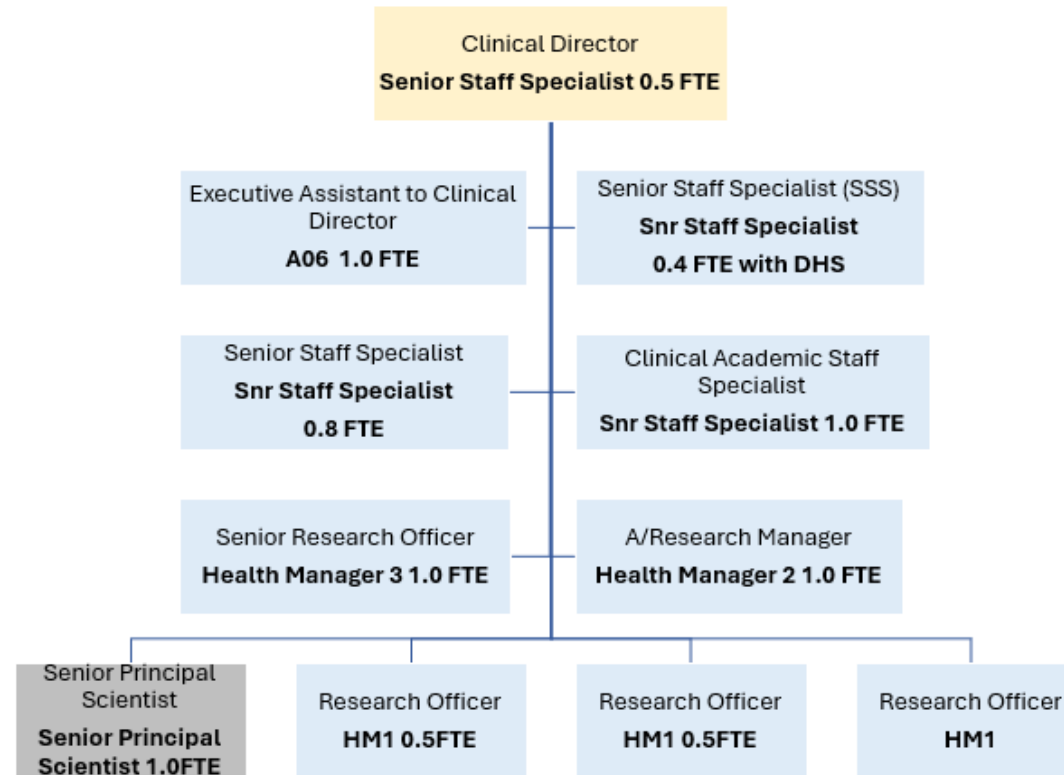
Clinical Director
**Senior Staff Specialist 0.5 FTE**

Executive Assistant to Clinical Director
**A06 1.0 FTE**

Senior Staff Specialist (SSS)
**Snr Staff Specialist**
**0.4 FTE with DHS**

Senior Staff Specialist
**Snr Staff Specialist**
**0.8 FTE**

Clinical Academic Staff Specialist
**Snr Staff Specialist 1.0 FTE**

Senior Research Officer
**Health Manager 3 1.0 FTE**

A/Research Manager
**Health Manager 2 1.0 FTE**

Senior Principal Scientist
**Senior Principal Scientist 1.0FTE**

Research Officer
**HM1 0.5FTE**

Research Officer
**HM1 0.5FTE**

Research Officer
**HM1**